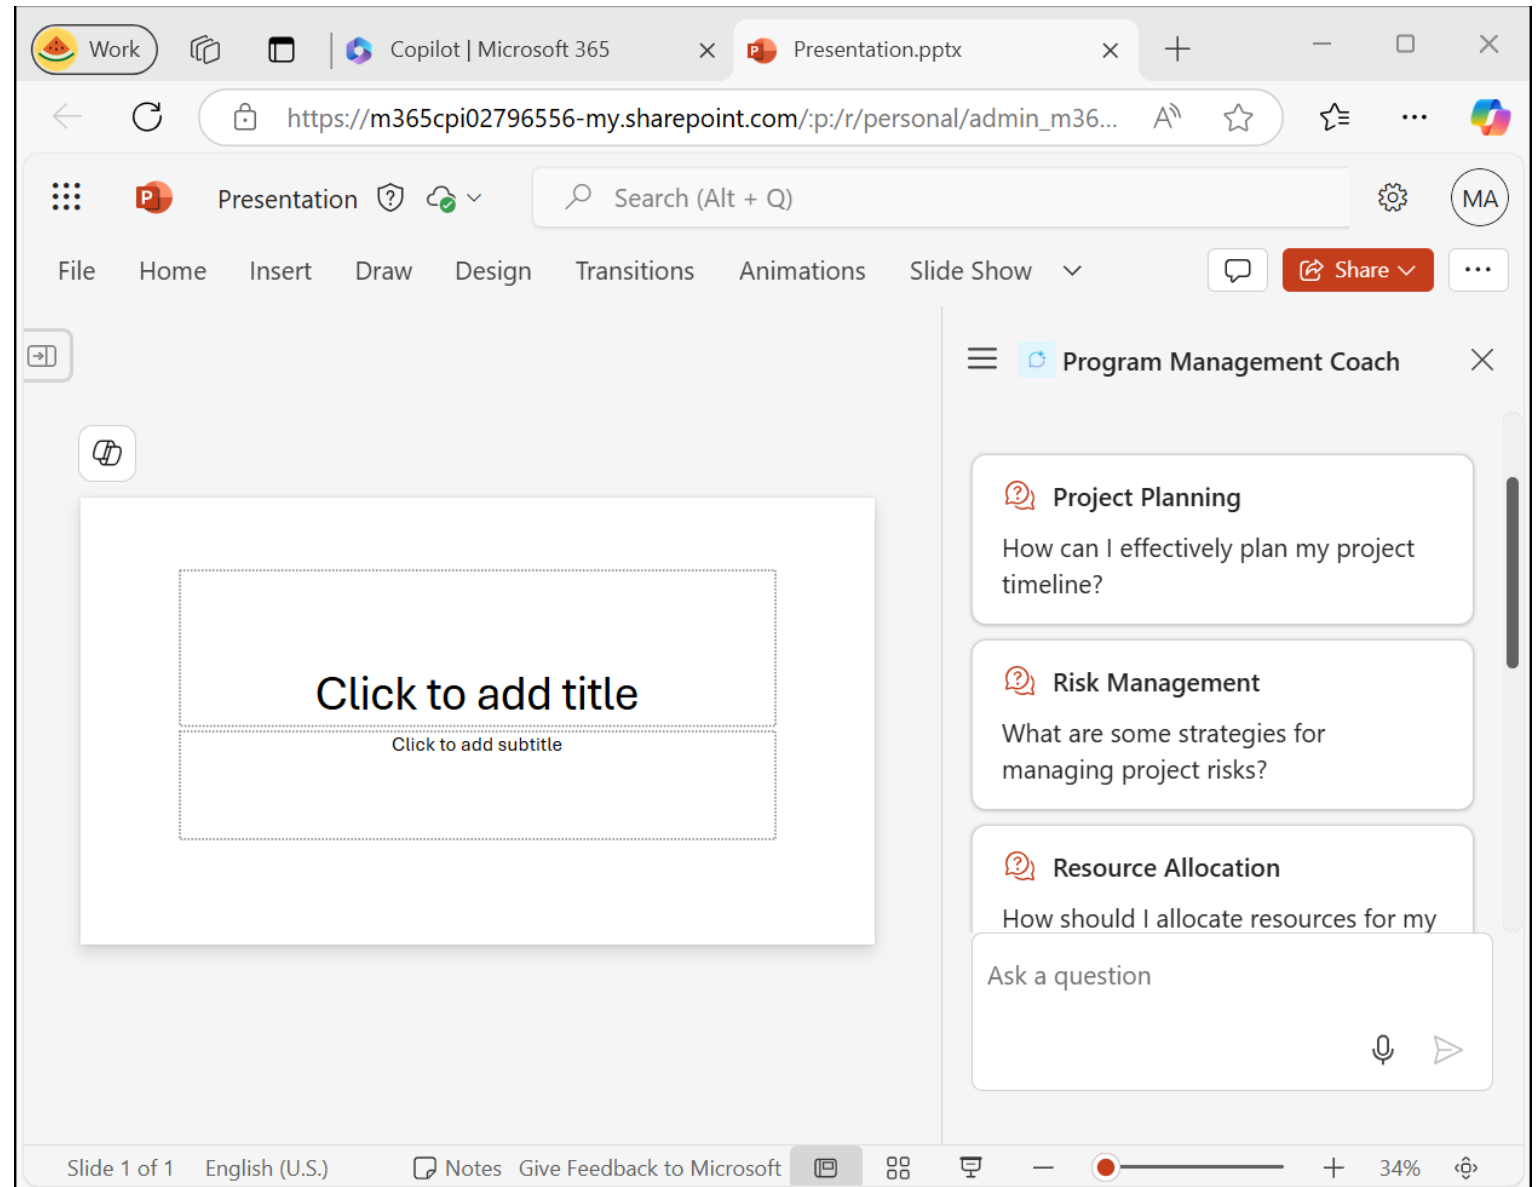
Work

Copilot | Microsoft 365

Presentation.pptx

https://m365cpi02796556-my.sharepoint.com/:p:/r/personal/admin_m36...

Presentation

Search (Alt + Q)

MA

File Home Insert Draw Design Transitions Animations Slide Show

Share

Click to add title

Click to add subtitle

Program Management Coach

Project Planning

How can I effectively plan my project timeline?

Risk Management

What are some strategies for managing project risks?

Resource Allocation

How should I allocate resources for my

Ask a question

Slide 1 of 1 English (U.S.) Notes Give Feedback to Microsoft 34%